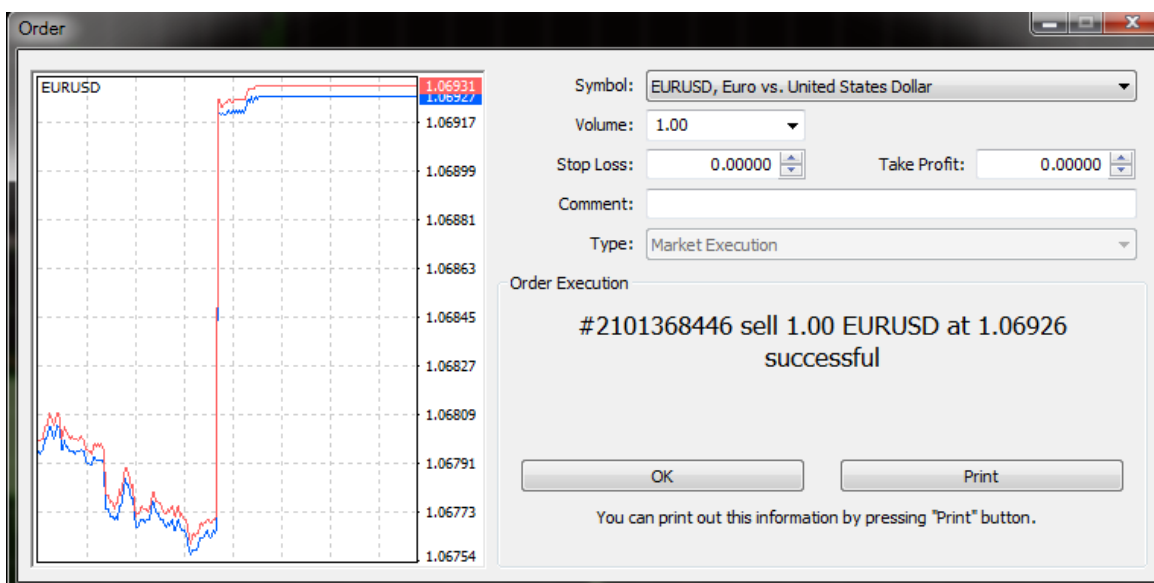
Order

EURUSD

1.06931
1.06927
1.06917
1.06899
1.06881
1.06863
1.06845
1.06827
1.06809
1.06791
1.06773
1.06754

Symbol: EURUSD, Euro vs. United States Dollar

Volume: 1.00

Stop Loss: 0.00000

Take Profit: 0.00000

Comment:

Type: Market Execution

Order Execution

#2101368446 sell 1.00 EURUSD at 1.06926 successful

OK

Print

You can print out this information by pressing "Print" button.